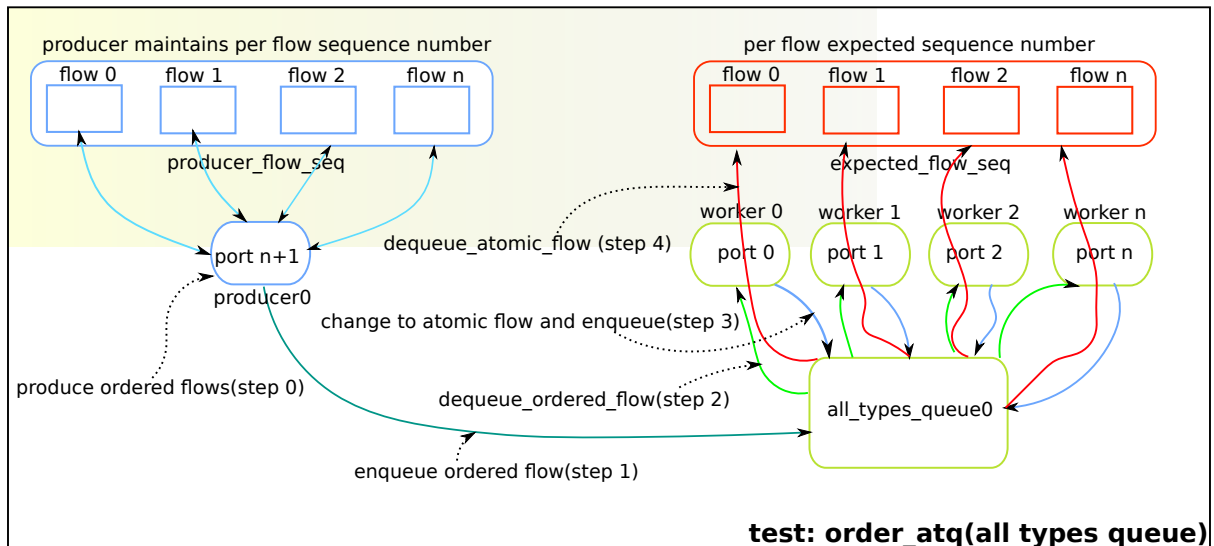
producer maintains per flow sequence number

flow 0 flow 1 flow 2 flow n

producer_flow_seq

per flow expected sequence number

flow 0 flow 1 flow 2 flow n

expected_flow_seq

worker 0 worker 1 worker 2 worker n

port 0 port 1 port 2 port n

port n+1

producer0

dequeue_atomic_flow (step 4)

change to atomic flow and enqueue(step 3)

produce ordered flows(step 0)

dequeue_ordered_flow(step 2)

all_types_queue0

enqueue ordered flow(step 1)

test: order_atq(all types queue)